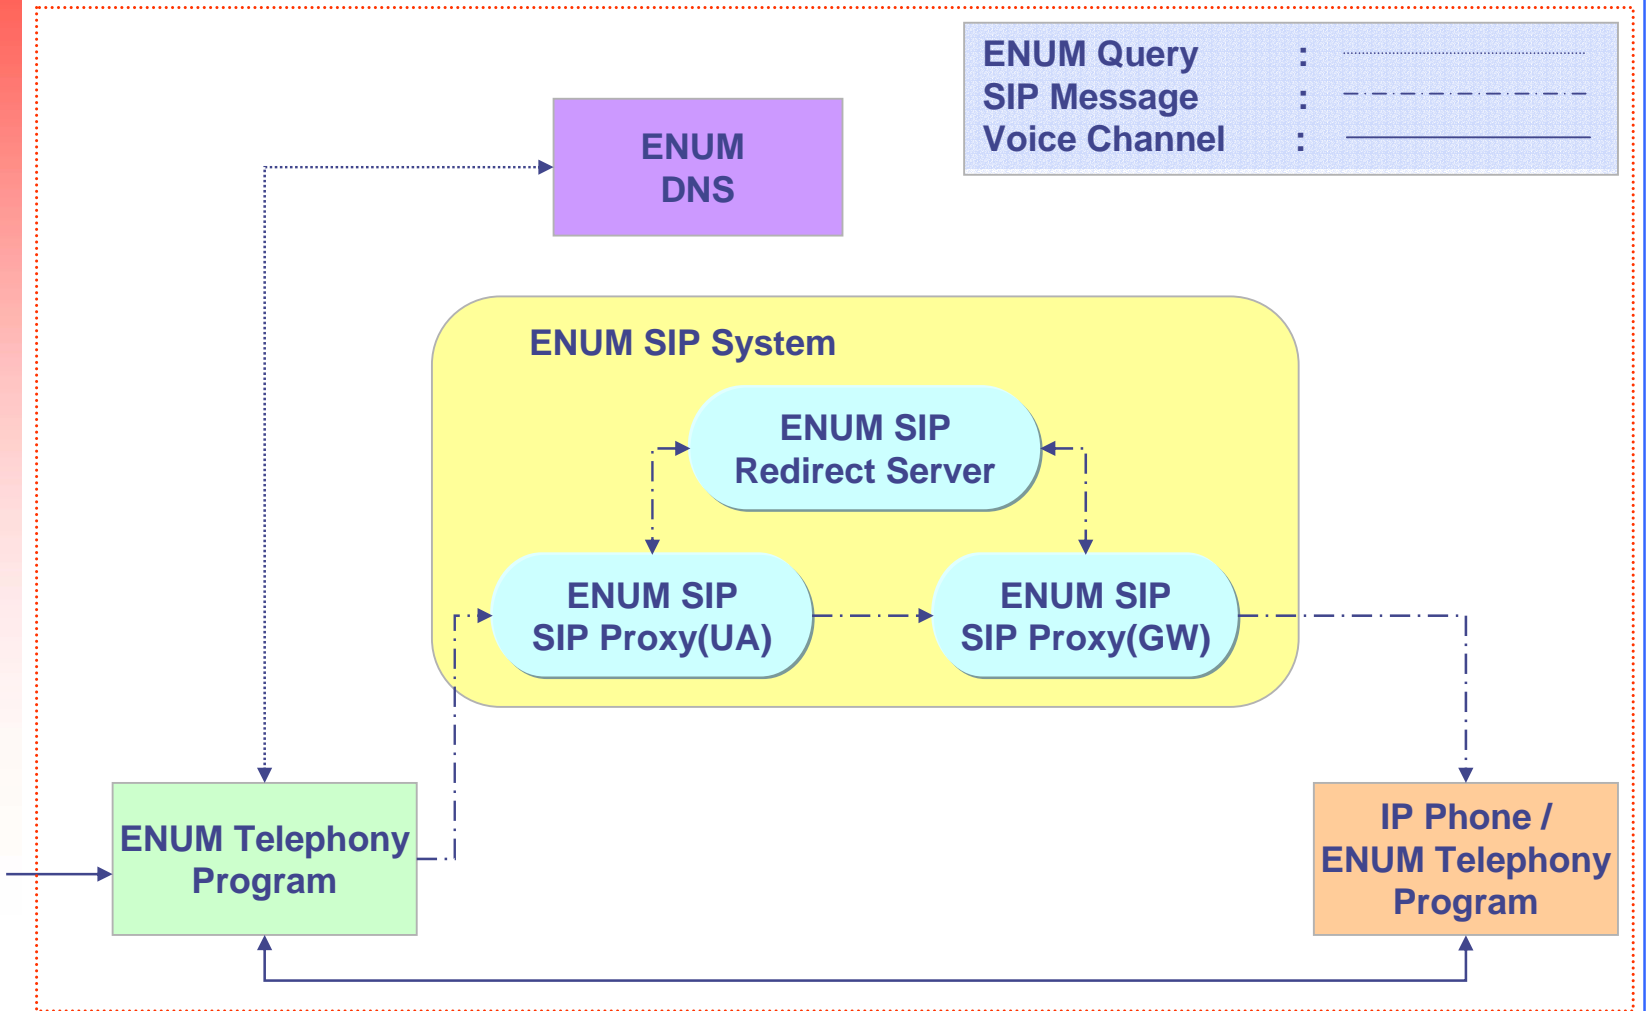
ENUM Query :
SIP Message :
Voice Channel :

ENUM DNS

ENUM SIP System

ENUM SIP Redirect Server

ENUM SIP SIP Proxy(UA)

ENUM SIP SIP Proxy(GW)

ENUM Telephony Program

IP Phone / ENUM Telephony Program